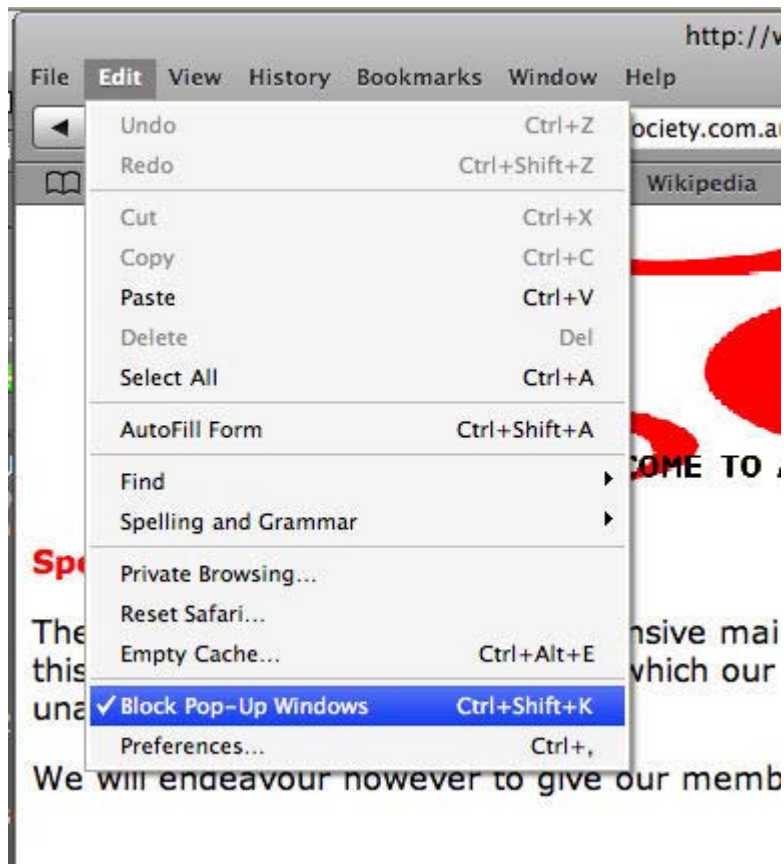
http://v

File Edit View History Bookmarks Window Help

ociety.com.au

Wikipedia

Undo Ctrl+Z
Redo Ctrl+Shift+Z
Cut Ctrl+X
Copy Ctrl+C
Paste Ctrl+V
Delete Del
Select All Ctrl+A
AutoFill Form Ctrl+Shift+A
Find
Spelling and Grammar
Private Browsing...
Reset Safari...
Empty Cache... Ctrl+Alt+E
✓ Block Pop-Up Windows Ctrl+Shift+K
Preferences... Ctrl+,

COME TO A

Sp

The nsive mai
this which our
una

We will endeavour however to give our memb